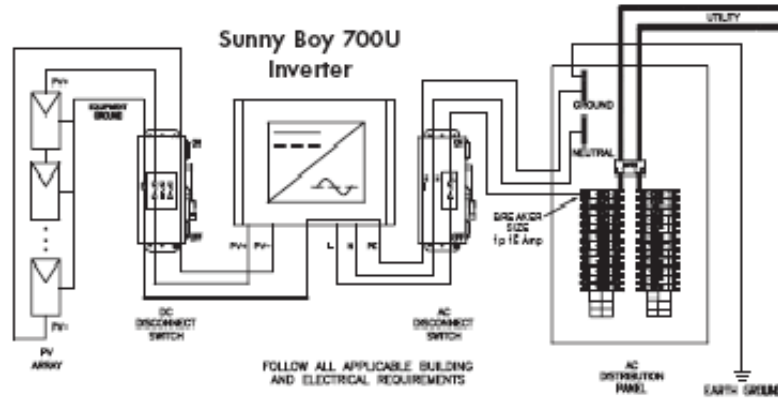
Sunny Boy 700U
Inverter

UTILITY

PV+

EQUIPMENT GROUND

PV-

PV ARRAY

DC DISCONNECT SWITCH

PV+ PV-

L N PE

AC DISCONNECT SWITCH

GROUND

NEUTRAL

BREAKER SIZE 1 p 15 Amp

AC DISTRIBUTION PANEL

EARTH GROUN

FOLLOW ALL APPLICABLE BUILDING AND ELECTRICAL REQUIREMENTS